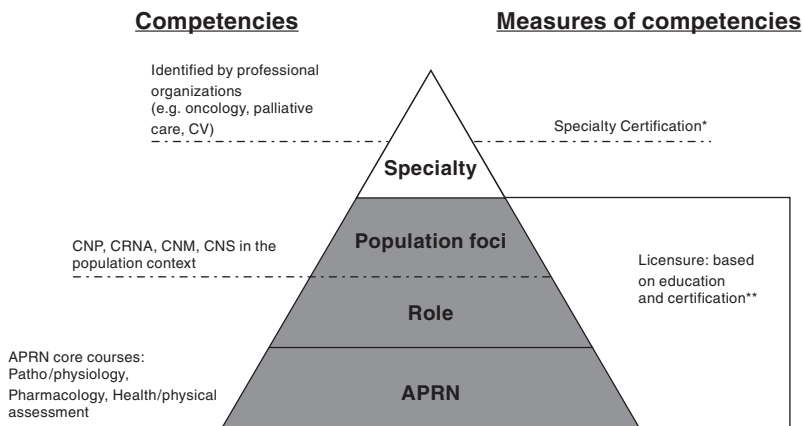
Competencies

Measures of competencies

Identified by professional organizations (e.g. oncology, palliative care, CV)

Specialty Certification*

Specialty

CNP, CRNA, CNM, CNS in the population context

Population foci

Licensure: based on education and certification**

Role

APRN core courses: Patho/physiology, Pharmacology, Health/physical assessment

APRN